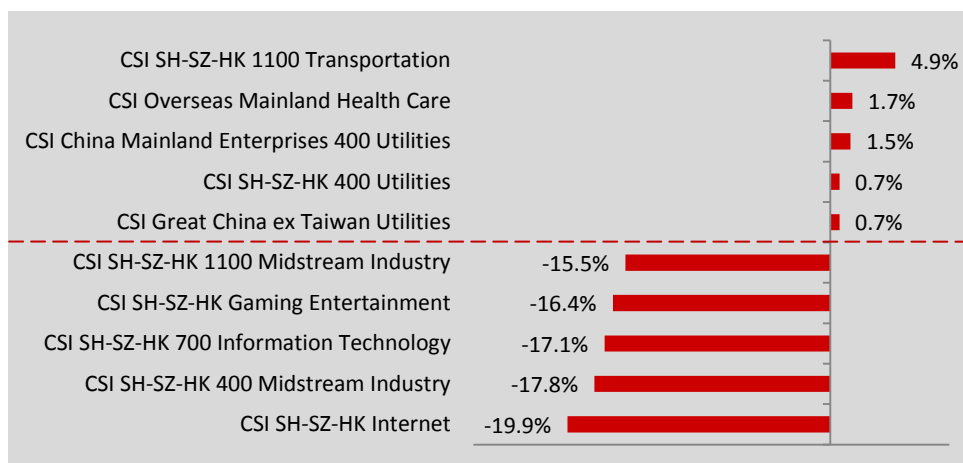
| Index | Return |
|---|---|
| CSI SH-SZ-HK 1100 Transportation | 4.9% |
| CSI Overseas Mainland Health Care | 1.7% |
| CSI China Mainland Enterprises 400 Utilities | 1.5% |
| CSI SH-SZ-HK 400 Utilities | 0.7% |
| CSI Great China ex Taiwan Utilities | 0.7% |
| CSI SH-SZ-HK 1100 Midstream Industry | -15.5% |
| CSI SH-SZ-HK Gaming Entertainment | -16.4% |
| CSI SH-SZ-HK 700 Information Technology | -17.1% |
| CSI SH-SZ-HK 400 Midstream Industry | -17.8% |
| CSI SH-SZ-HK Internet | -19.9% |